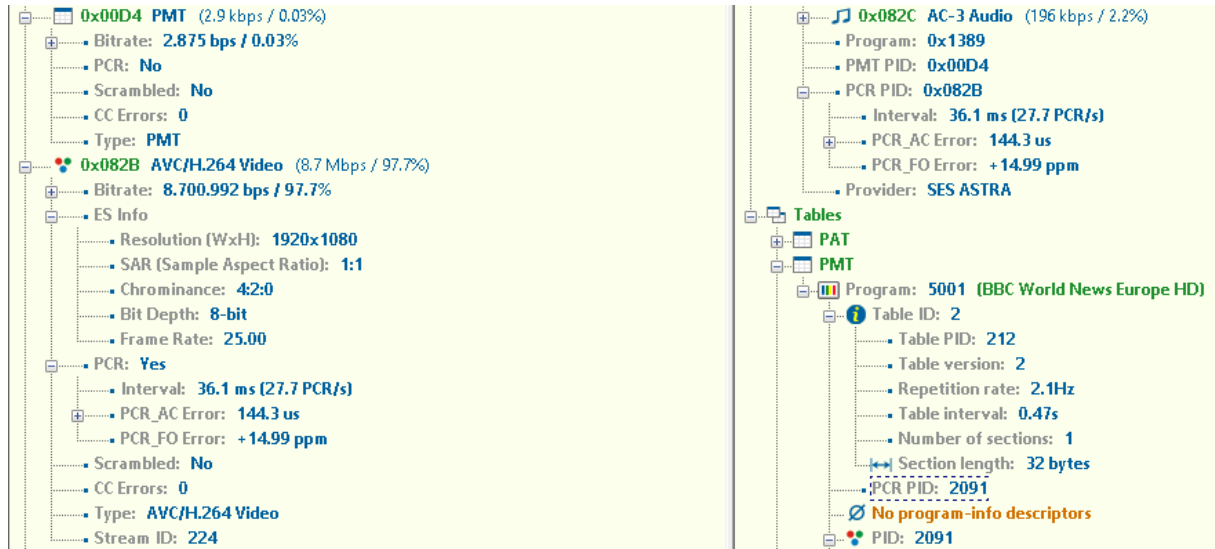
0x00D4 PMT (2.9 kbps / 0.03%)
Bitrate: 2.875 bps / 0.03%
PCR: No
Scrambled: No
CC Errors: 0
Type: PMT
0x082B AVC/H.264 Video (8.7 Mbps / 97.7%)
Bitrate: 8.700.992 bps / 97.7%
ES Info
Resolution (WxH): 1920x1080
SAR (Sample Aspect Ratio): 1:1
Chrominance: 4:2:0
Bit Depth: 8-bit
Frame Rate: 25.00
PCR: Yes
Interval: 36.1 ms (27.7 PCR/s)
PCR_AC Error: 144.3 us
PCR_FO Error: +14.99 ppm
Scrambled: No
CC Errors: 0
Type: AVC/H.264 Video
Stream ID: 224

0x082C AC-3 Audio (196 kbps / 2.2%)
Program: 0x1389
PMT PID: 0x00D4
PCR PID: 0x082B
Interval: 36.1 ms (27.7 PCR/s)
PCR_AC Error: 144.3 us
PCR_FO Error: +14.99 ppm
Provider: SES ASTRA
Tables
PAT
PMT
Program: 5001 (BBC World News Europe HD)
Table ID: 2
Table PID: 212
Table version: 2
Repetition rate: 2.1Hz
Table interval: 0.47s
Number of sections: 1
Section length: 32 bytes
PCR PID: 2091
No program-info descriptors
PID: 2091